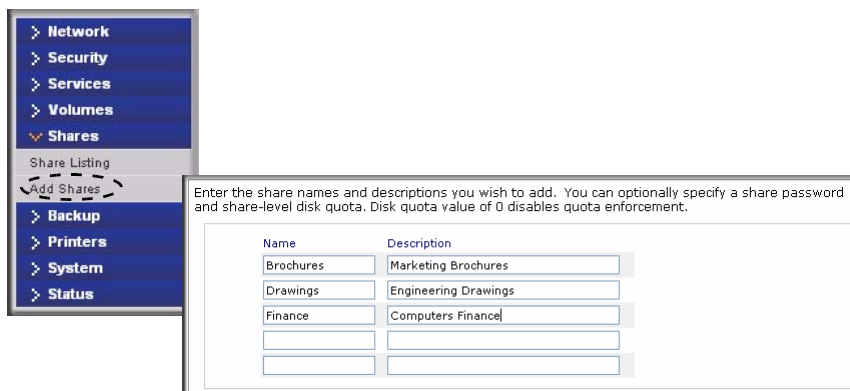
> Network
> Security
> Services
> Volumes
Shares
Share Listing
Add Shares
> Backup
> Printers
> System
> Status

Enter the share names and descriptions you wish to add. You can optionally specify a share password and share-level disk quota. Disk quota value of 0 disables quota enforcement.

| Name | Description |
|---|---|
| Brochures | Marketing Brochures |
| Drawings | Engineering Drawings |
| Finance | Computers Finance |
| | |
| | |